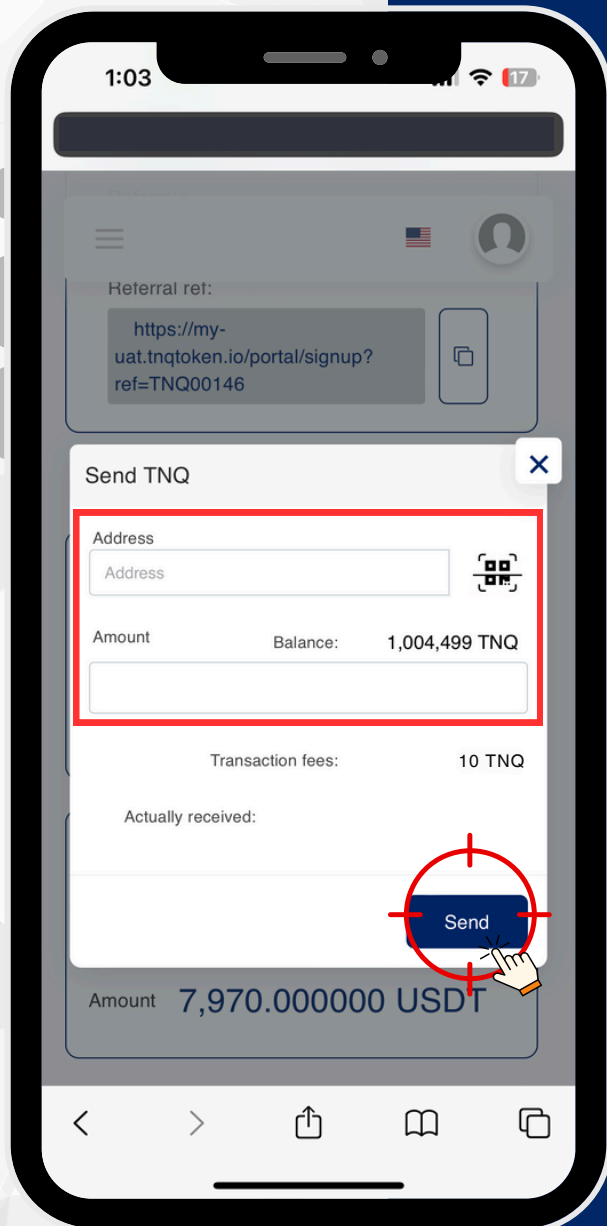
1:03

17

Referral ref:

https://my-uat.tnqtoken.io/portal/signup?ref=TNQ00146

Send TNQ

Address

Address

Amount

Balance:

1,004,499 TNQ

Transaction fees:

10 TNQ

Actually received:

Send

Amount 7,970.000000 USDT